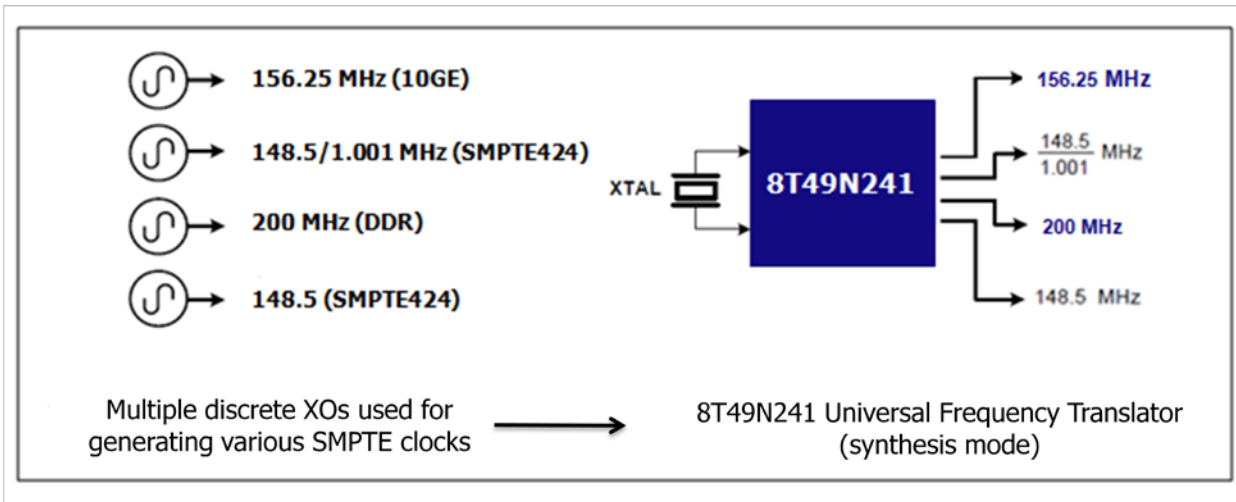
156.25 MHz (10GE)

148.5/1.001 MHz (SMPTE424)

200 MHz (DDR)

148.5 (SMPTE424)

XTAL

8T49N241

156.25 MHz

$\frac{148.5}{1.001}$ MHz

200 MHz

148.5 MHz

Multiple discrete XOs used for generating various SMPTE clocks

8T49N241 Universal Frequency Translator (synthesis mode)